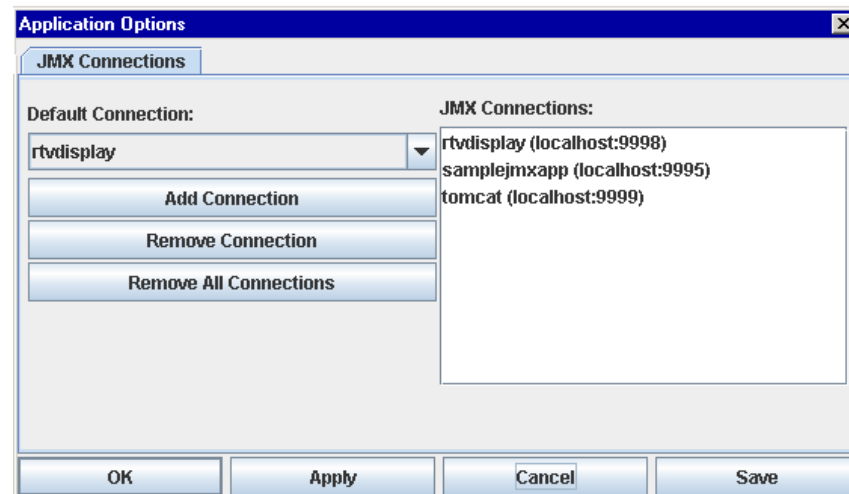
Application Options

JMX Connections

Default Connection:

rtvdisplay

Add Connection

Remove Connection

Remove All Connections

JMX Connections:

rtvdisplay (localhost:9998)
samplejmxapp (localhost:9995)
tomcat (localhost:9999)

OK

Apply

Cancel

Save